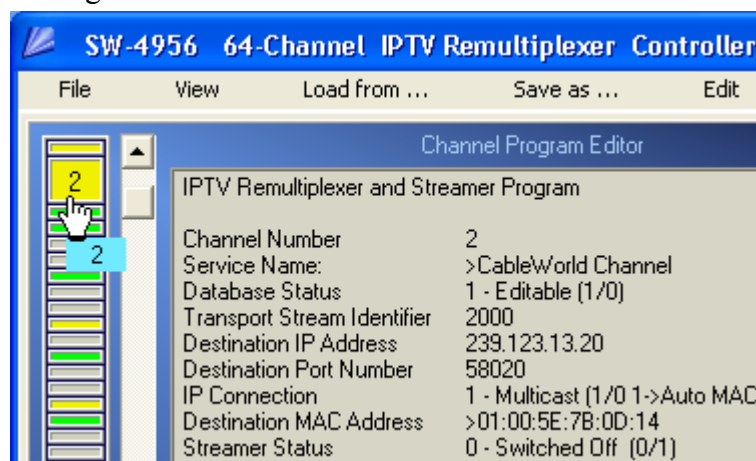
SW-4956 64-Channel IPTV Remultiplexer Controller

File View Load from ... Save as ... Edit

Channel Program Editor

2

2

IPTV Remultiplexer and Streamer Program

| | |
|---|---|
| Channel Number | 2 |
| Service Name: | >CableWorld Channel |
| Database Status | 1 - Editable (1/0) |
| Transport Stream Identifier | 2000 |
| Destination IP Address | 239.123.13.20 |
| Destination Port Number | 58020 |
| IP Connection | 1 - Multicast (1/0 1->Auto MAC |
| Destination MAC Address | >01:00:5E:7B:0D:14 |
| Streamer Status | 0 - Switched Off (0/1) |